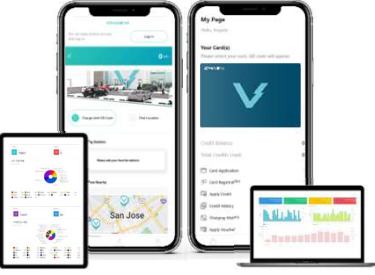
My Page
Hello, Angela
Your Card(s)
Log in
Charge and Gift Card
Find Location
San Jose
Credit Balance
Total Credits Used
Card Application
Card Registration
Apply Credit
Credit History
Charging History
Apply Voucher